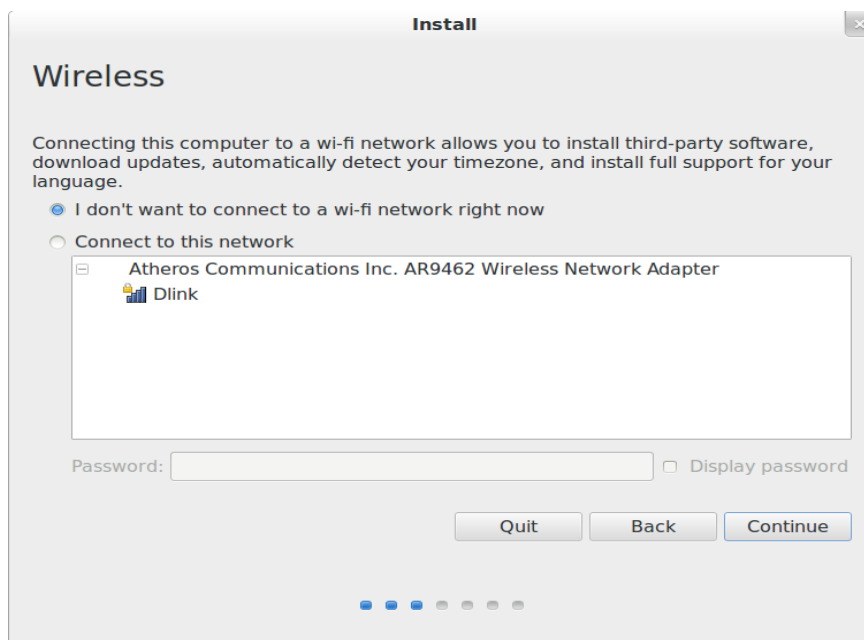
Install

Wireless

Connecting this computer to a wi-fi network allows you to install third-party software, download updates, automatically detect your timezone, and install full support for your language.

I don't want to connect to a wi-fi network right now

Connect to this network

Atheros Communications Inc. AR9462 Wireless Network Adapter

Dlink

Password:

Display password

Quit

Back

Continue